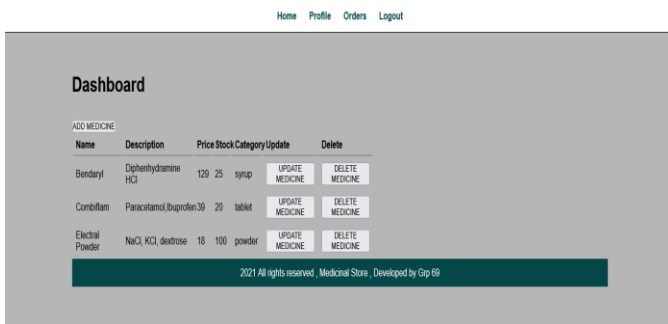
Home Profile Orders Logout

Dashboard

ADD MEDICINE

| Name | Description | Price | Stock | Category | Update | Delete |
|---|---|---|---|---|---|---|
| Bendaryl | Diphenhydramine HCl | 129 | 25 | syrup | UPDATE MEDICINE | DELETE MEDICINE |
| Combiflam | Paracetamol,Ibuprofen | 39 | 20 | tablet | UPDATE MEDICINE | DELETE MEDICINE |
| Electral Powder | NaCl, KCl, dextrose | 18 | 100 | powder | UPDATE MEDICINE | DELETE MEDICINE |

2021 All rights reserved , Medicinal Store , Developed by Grp 69